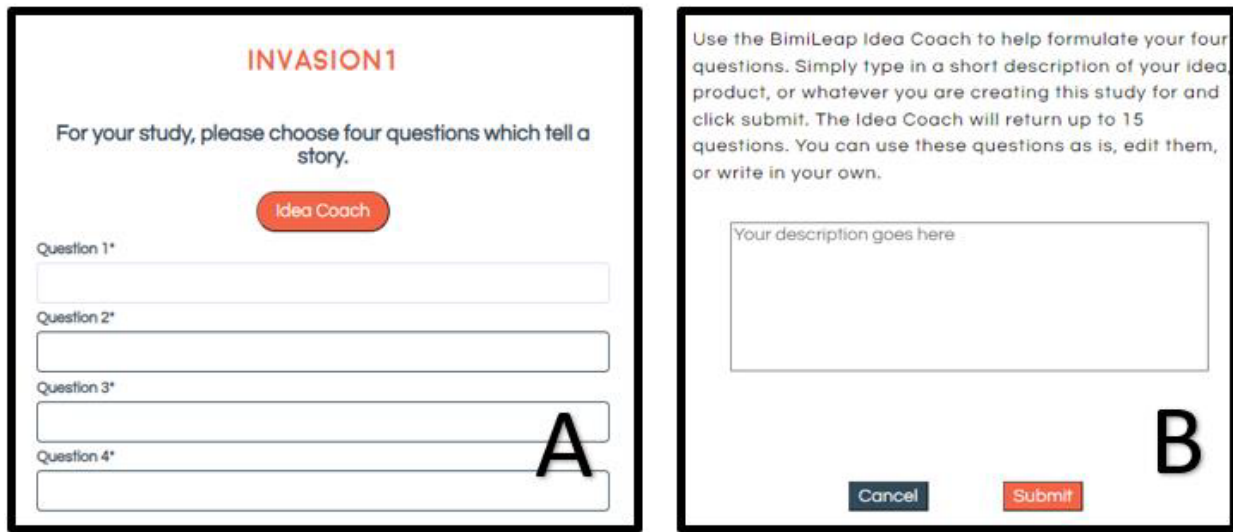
INVASION1

For your study, please choose four questions which tell a story.

Idea Coach

Question 1*

Question 2*

Question 3*

Question 4*

A

Use the BimiLeap Idea Coach to help formulate your four questions. Simply type in a short description of your idea, product, or whatever you are creating this study for and click submit. The Idea Coach will return up to 15 questions. You can use these questions as is, edit them, or write in your own.

Your description goes here

B

Cancel

Submit